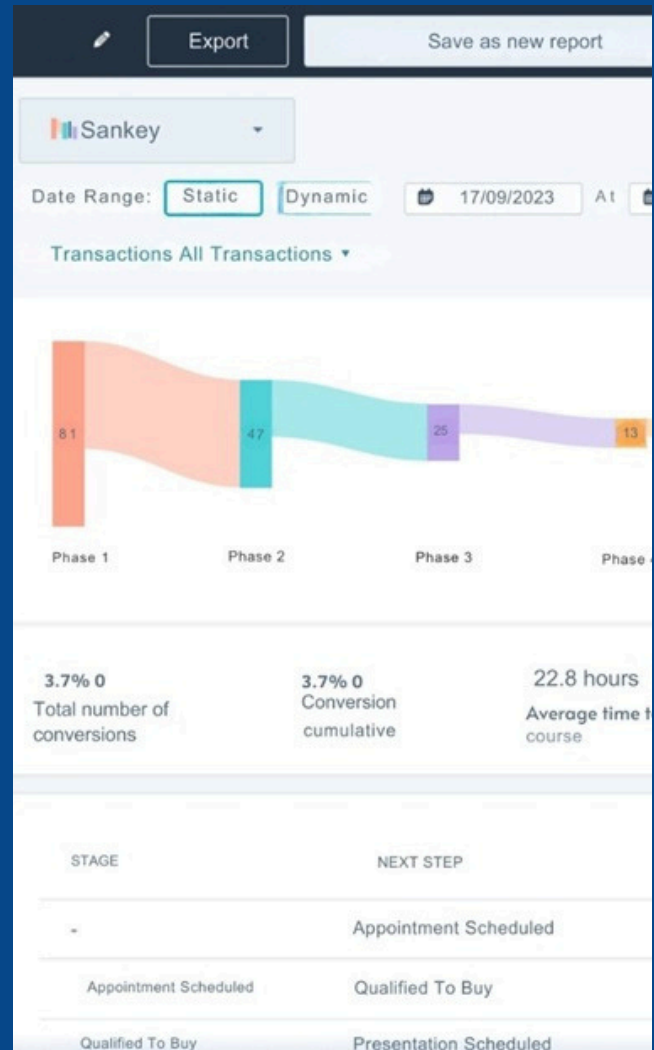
Export

Save as new report

Sankey

Date Range: Static Dynamic 17/09/2023 At

Transactions All Transactions ▾

81

47

25

13

Phase 1

Phase 2

Phase 3

Phase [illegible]

3.7% 0
Total number of conversions

3.7% 0
Conversion cumulative

22.8 hours
Average time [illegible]
course

| STAGE | NEXT STEP |
|---|---|
| - | Appointment Scheduled |
| Appointment Scheduled | Qualified To Buy |
| Qualified To Buy | Presentation Scheduled |